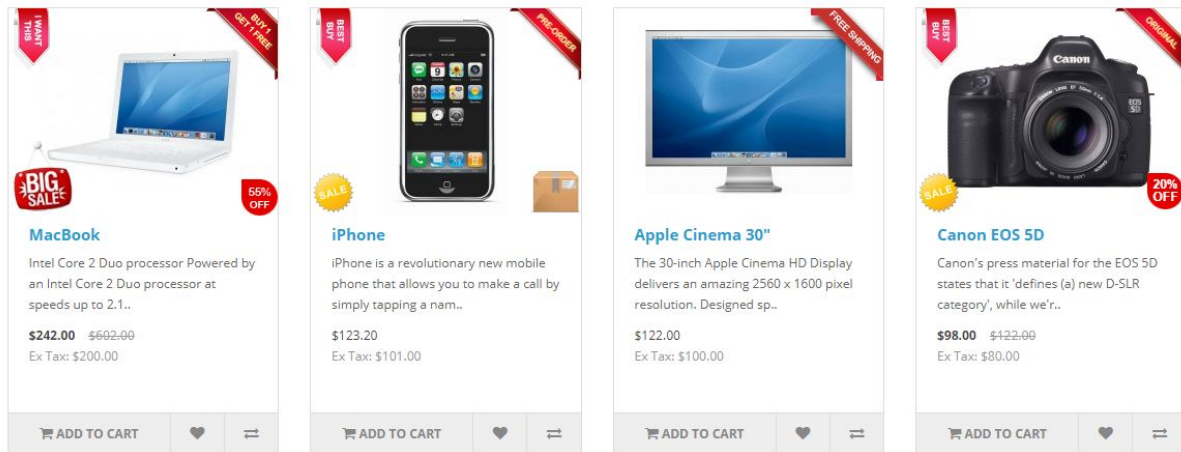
I WANT THIS

BUY 1 GET 1 FREE

BIG SALE

55% OFF

MacBook

Intel Core 2 Duo processor Powered by an Intel Core 2 Duo processor at speeds up to 2.1..

$242.00 $602.00

Ex Tax: $200.00

ADD TO CART

BEST BUY

PRE-ORDER

SALE

iPhone

iPhone is a revolutionary new mobile phone that allows you to make a call by simply tapping a nam..

$123.20

Ex Tax: $101.00

ADD TO CART

FREE SHIPPING

Apple Cinema 30"

The 30-inch Apple Cinema HD Display delivers an amazing 2560 x 1600 pixel resolution. Designed sp..

$122.00

Ex Tax: $100.00

ADD TO CART

BEST BUY

ORIGINAL

Canon

EOS 5D

SALE

20% OFF

Canon EOS 5D

Canon's press material for the EOS 5D states that it 'defines (a) new D-SLR category', while we'r..

$98.00 $122.00

Ex Tax: $80.00

ADD TO CART